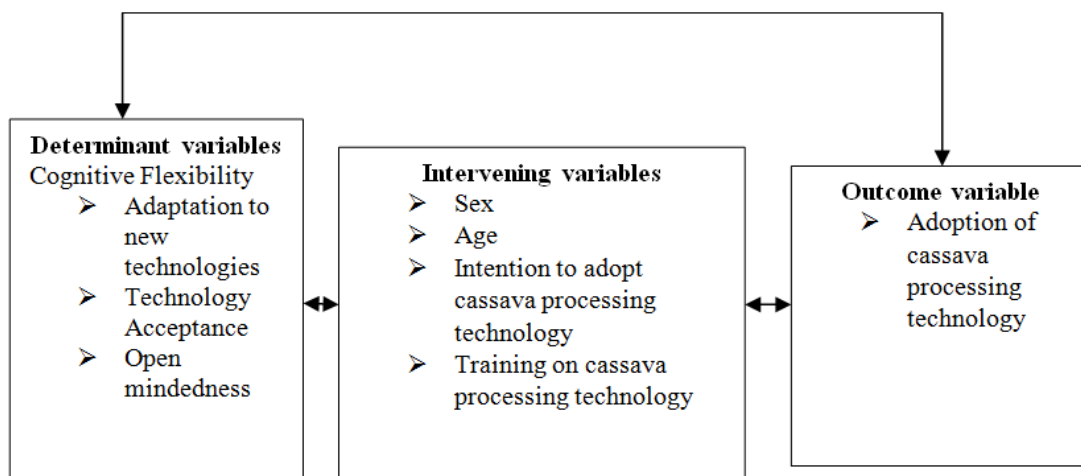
**Determinant variables**
Cognitive Flexibility
➢ Adaptation to new technologies
➢ Technology Acceptance
➢ Open mindedness

**Intervening variables**
➢ Sex
➢ Age
➢ Intention to adopt cassava processing technology
➢ Training on cassava processing technology

**Outcome variable**
➢ Adoption of cassava processing technology